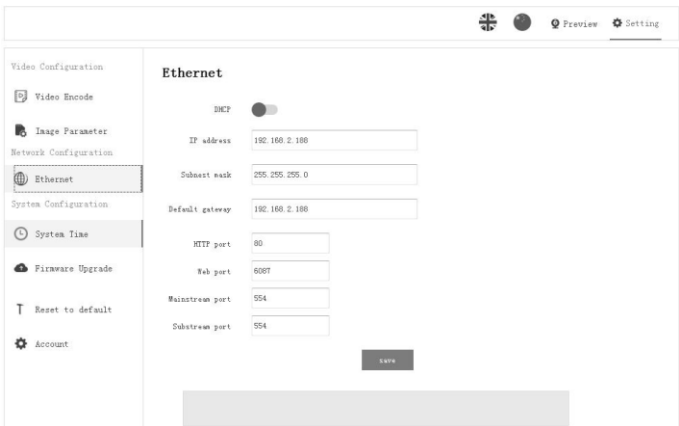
Preview Setting

Video Configuration

Video Encode

Image Parameter

Network Configuration

Ethernet

System Configuration

System Time

Firmware Upgrade

Reset to default

Account

Ethernet

DHCP

IP address 192.168.2.188

Subnest mask 255.255.255.0

Default gateway 192.168.2.188

HTTP port 80

Web port 6087

Mainstream port 554

Substream port 554

save